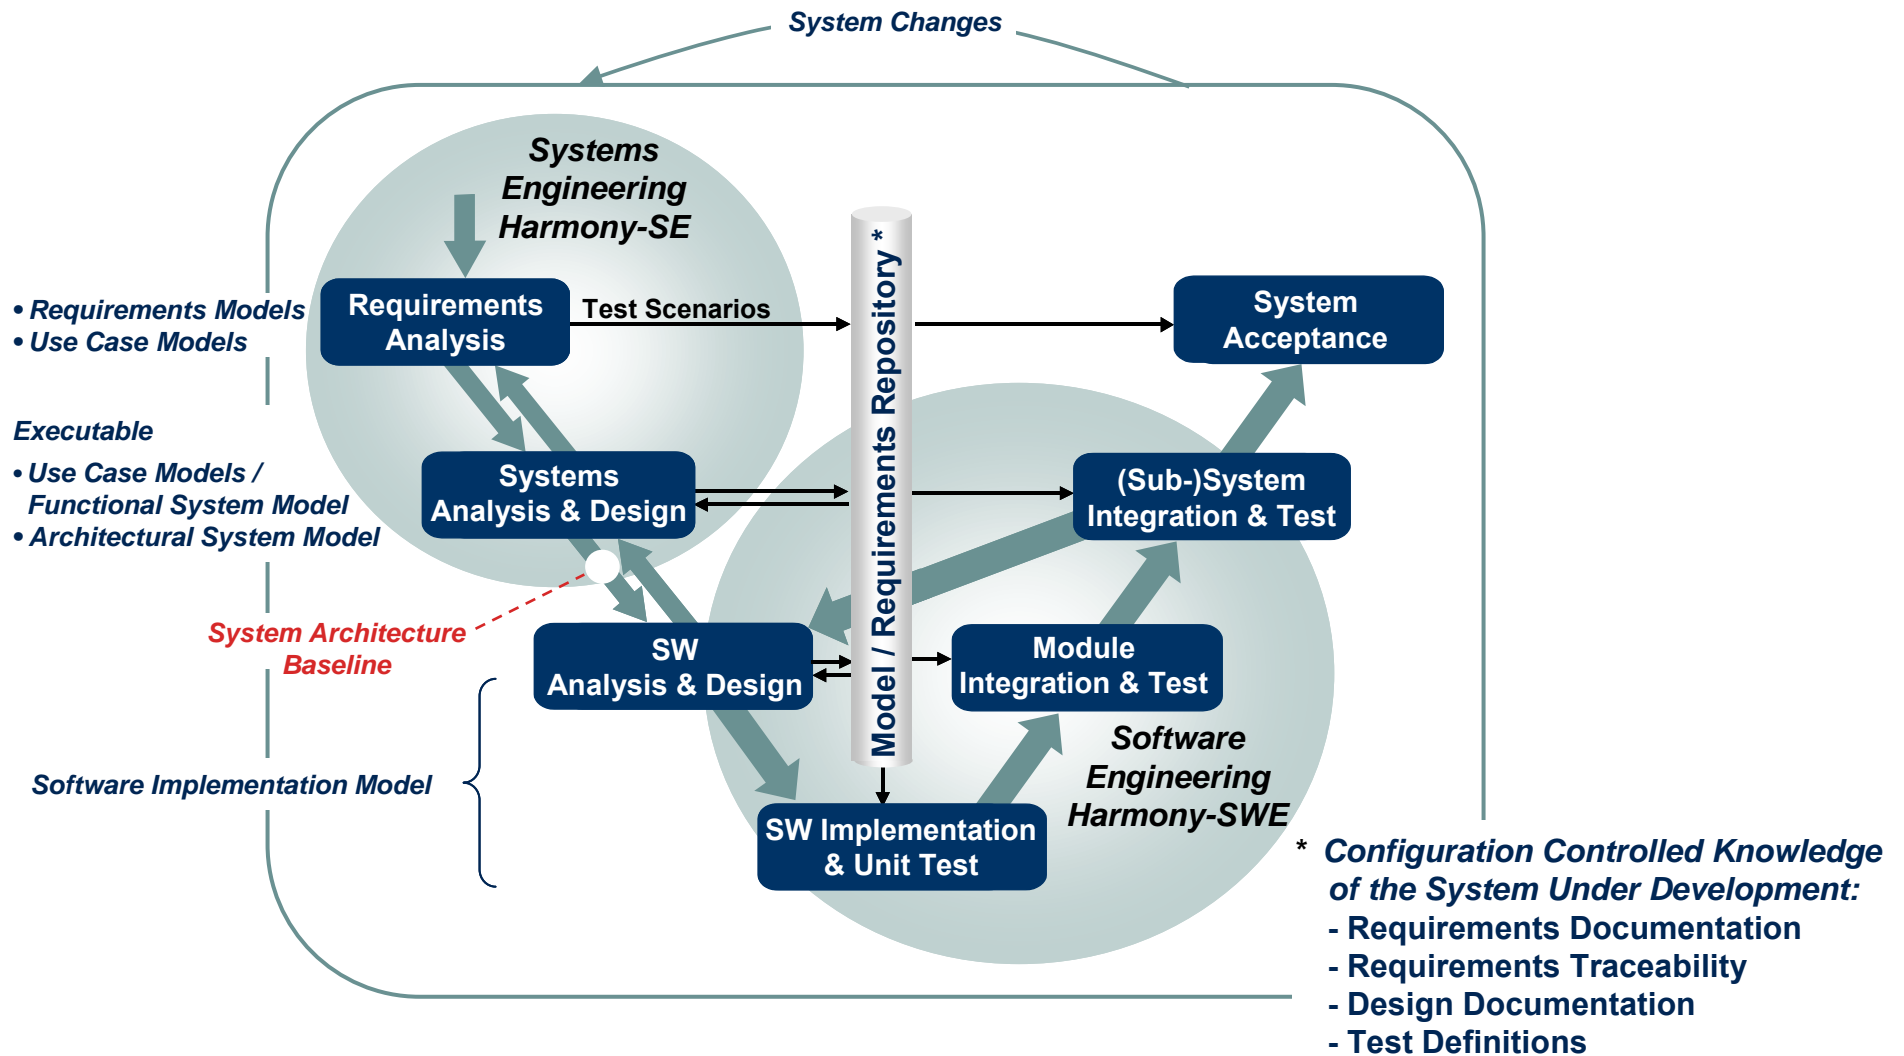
System Changes

Systems Engineering Harmony-SE

• Requirements Models
• Use Case Models

Requirements Analysis

Test Scenarios

System Acceptance

Model / Requirements Repository *

Executable
• Use Case Models / Functional System Model
• Architectural System Model

Systems Analysis & Design

(Sub-)System Integration & Test

System Architecture Baseline

SW Analysis & Design

Module Integration & Test

Software Implementation Model

Software Engineering Harmony-SWE

SW Implementation & Unit Test

* Configuration Controlled Knowledge of the System Under Development:
- Requirements Documentation
- Requirements Traceability
- Design Documentation
- Test Definitions